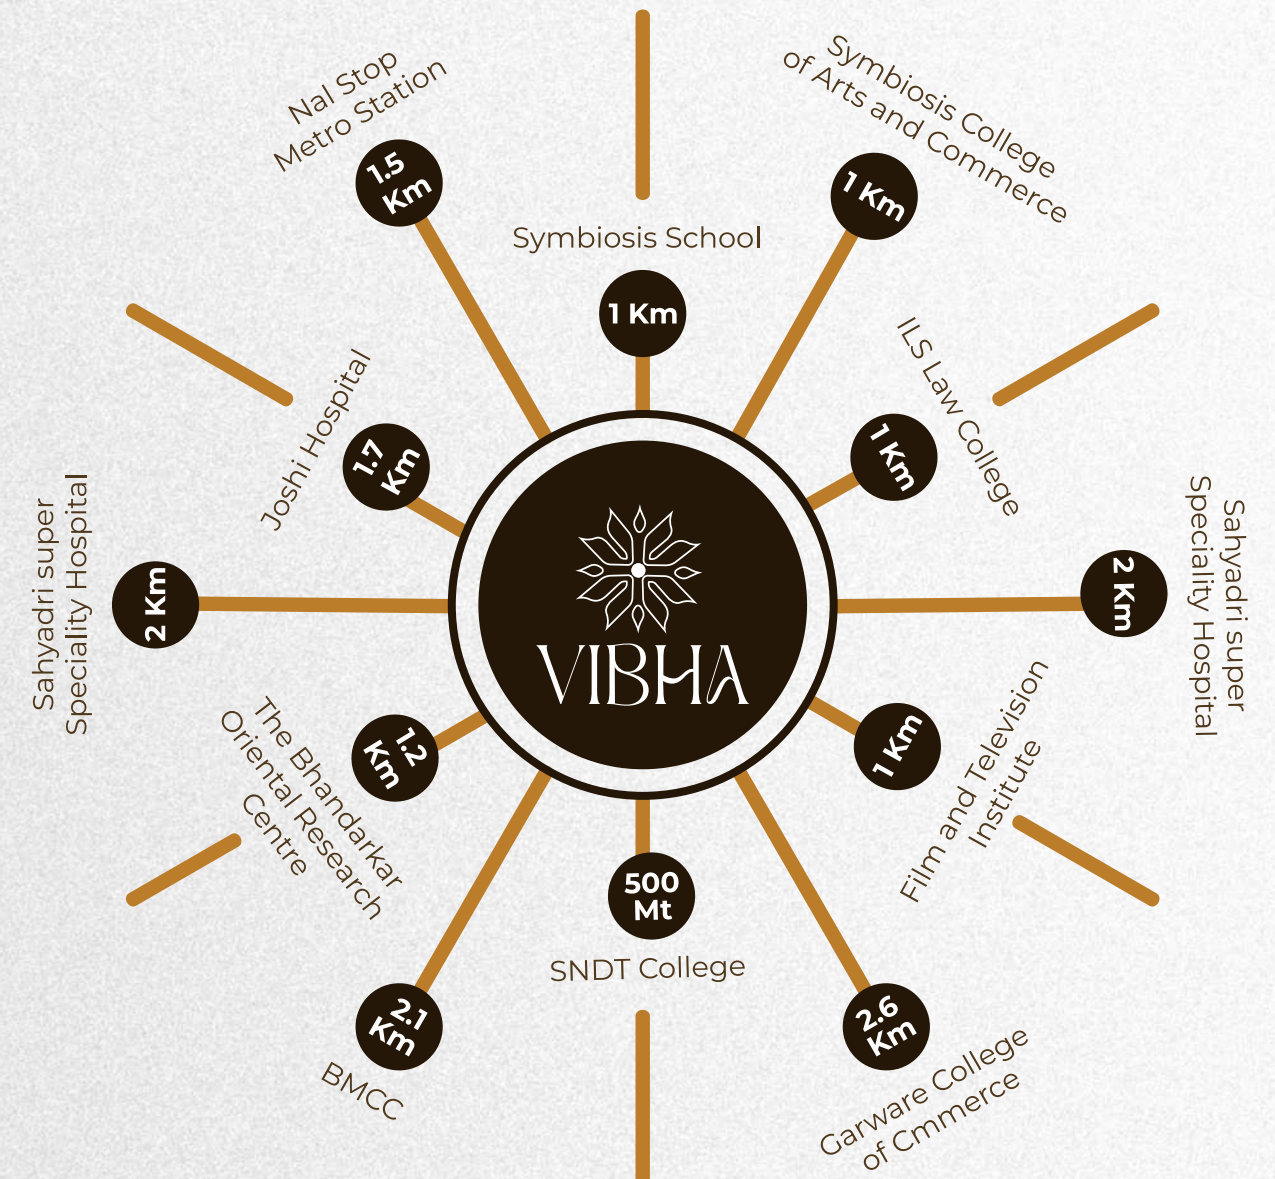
Nal Stop Metro Station

1.5 Km

Symbiosis School

1 Km

Symbiosis College of Arts and Commerce

1 Km

ILS Law College

1 Km

Joshi Hospital

1.7 Km

Sahyadri super Speciality Hospital

2 Km

VIBHA

Sahyadri super Speciality Hospital

2 Km

The Bhandarkar Oriental Research Centre

1.2 Km

Film and Television Institute

1 Km

500 Mt

SNDT College

2.1 Km

BMCC

2.6 Km

Garware College of Cmmerce